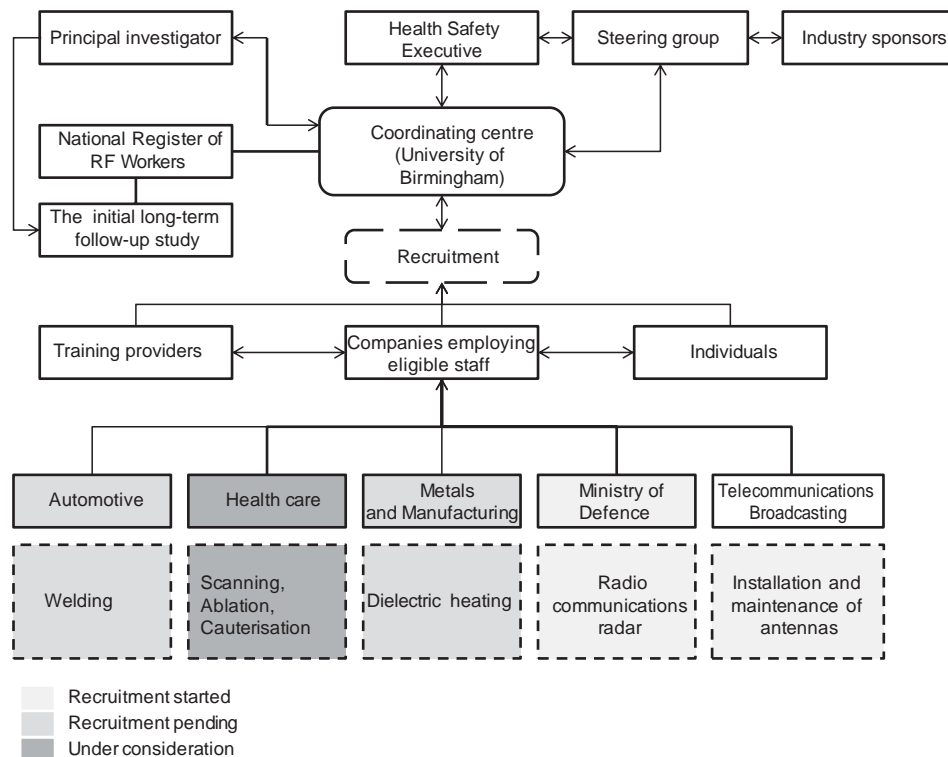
Principal investigator

Health Safety Executive

Steering group

Industry sponsors

National Register of RF Workers

Coordinating centre (University of Birmingham)

The initial long-term follow-up study

Recruitment

Training providers

Companies employing eligible staff

Individuals

Automotive

Health care

Metals and Manufacturing

Ministry of Defence

Telecommunications Broadcasting

Welding

Scanning, Ablation, Cauterisation

Dielectric heating

Radio communications radar

Installation and maintenance of antennas

Recruitment started
Recruitment pending
Under consideration